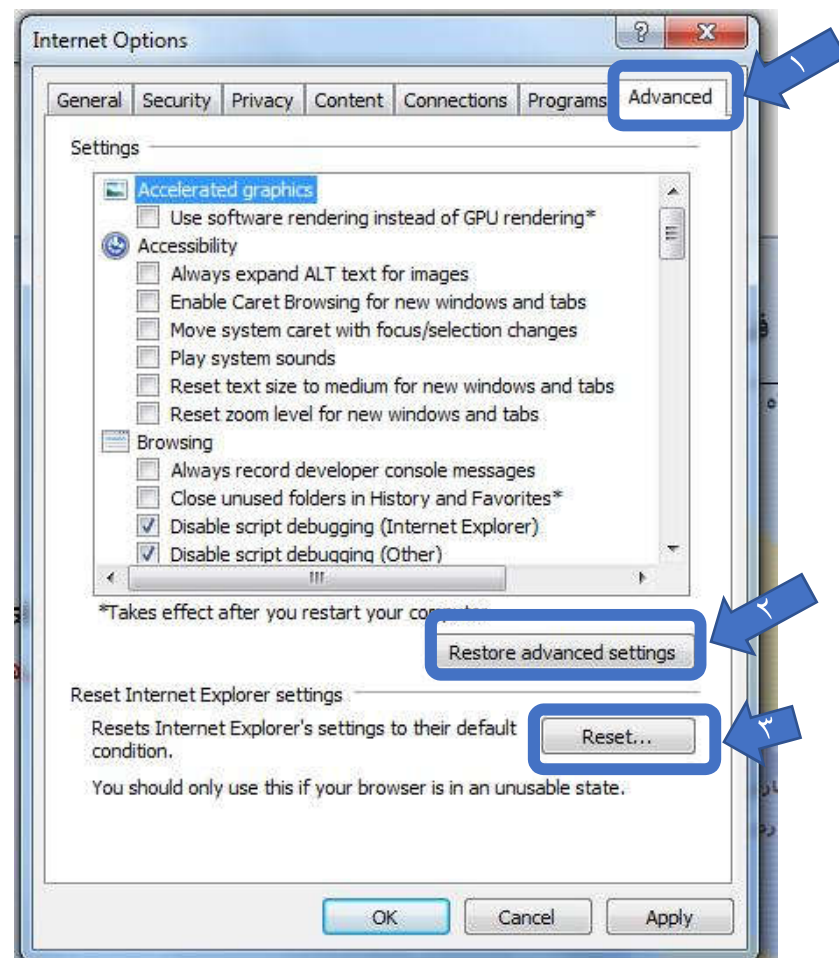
Internet Options

?

X

١

General | Security | Privacy | Content | Connections | Programs | Advanced

Settings

Accelerated graphics
Use software rendering instead of GPU rendering*
Accessibility
Always expand ALT text for images
Enable Caret Browsing for new windows and tabs
Move system caret with focus/selection changes
Play system sounds
Reset text size to medium for new windows and tabs
Reset zoom level for new windows and tabs
Browsing
Always record developer console messages
Close unused folders in History and Favorites*
Disable script debugging (Internet Explorer)
Disable script debugging (Other)

*Takes effect after you restart your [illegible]

٢

Restore advanced settings

Reset Internet Explorer settings

Resets Internet Explorer's settings to their default condition.

Reset...

٣

You should only use this if your browser is in an unusable state.

OK | Cancel | Apply